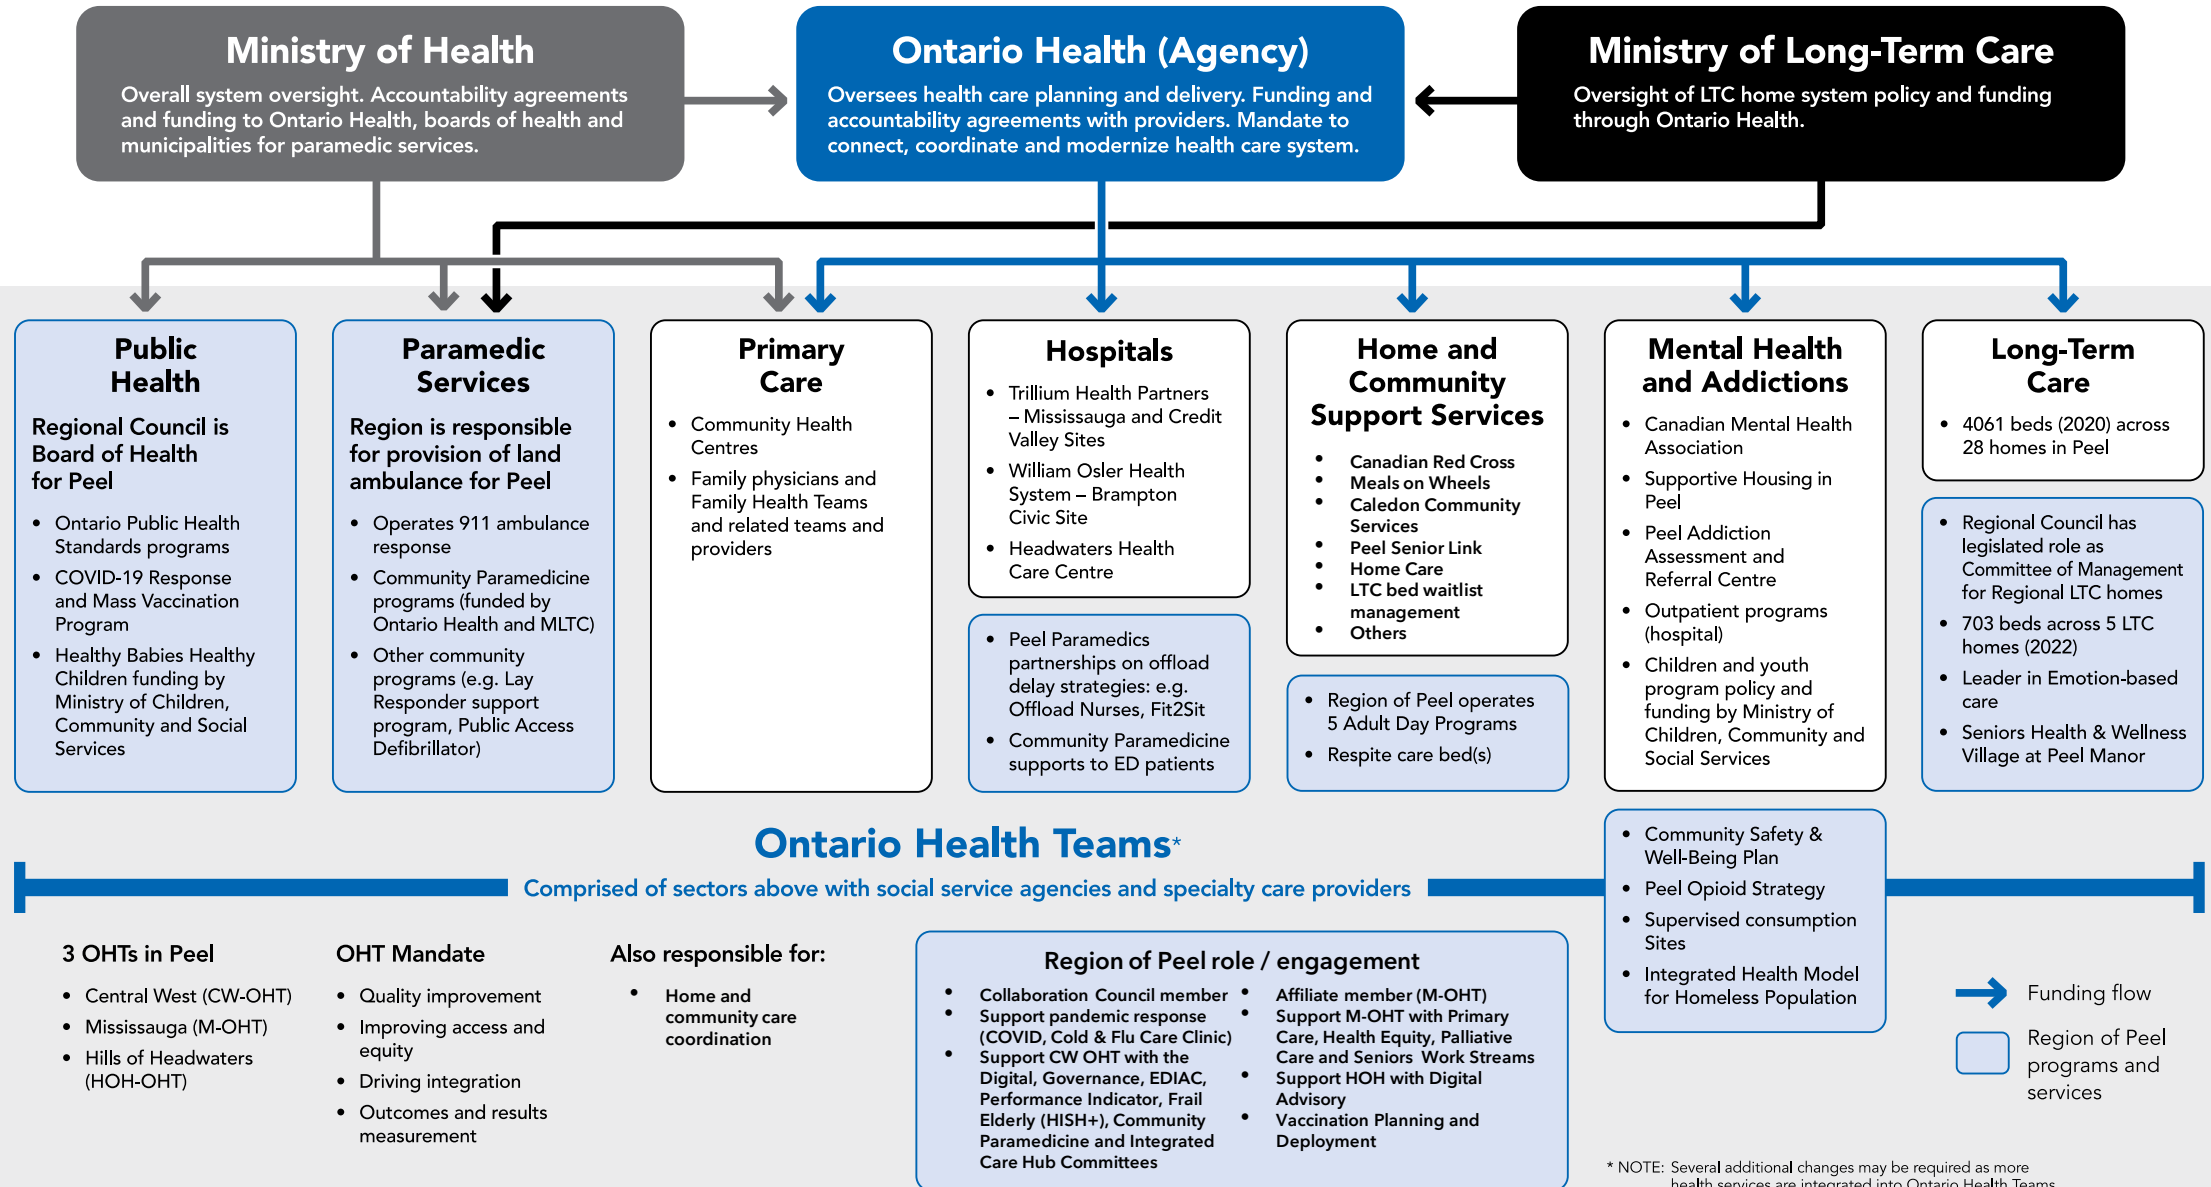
Ministry of Health
Overall system oversight. Accountability agreements and funding to Ontario Health, boards of health and municipalities for paramedic services.

Ontario Health (Agency)
Oversees health care planning and delivery. Funding and accountability agreements with providers. Mandate to connect, coordinate and modernize health care system.

Ministry of Long-Term Care
Oversight of LTC home system policy and funding through Ontario Health.

Public Health
Regional Council is Board of Health for Peel
- Ontario Public Health Standards programs
- COVID-19 Response and Mass Vaccination Program
- Healthy Babies Healthy Children funding by Ministry of Children, Community and Social Services

Paramedic Services
Region is responsible for provision of land ambulance for Peel
- Operates 911 ambulance response
- Community Paramedicine programs (funded by Ontario Health and MLTC)
- Other community programs (e.g. Lay Responder support program, Public Access Defibrillator)

Primary Care
- Community Health Centres
- Family physicians and Family Health Teams and related teams and providers

Hospitals
- Trillium Health Partners – Mississauga and Credit Valley Sites
- William Osler Health System – Brampton Civic Site
- Headwaters Health Care Centre

- Peel Paramedics partnerships on offload delay strategies: e.g. Offload Nurses, Fit2Sit
- Community Paramedicine supports to ED patients

Home and Community Support Services
- Canadian Red Cross
- Meals on Wheels
- Caledon Community Services
- Peel Senior Link
- Home Care
- LTC bed waitlist management
- Others

- Region of Peel operates 5 Adult Day Programs
- Respite care bed(s)

Mental Health and Addictions
- Canadian Mental Health Association
- Supportive Housing in Peel
- Peel Addiction Assessment and Referral Centre
- Outpatient programs (hospital)
- Children and youth program policy and funding by Ministry of Children, Community and Social Services

- Community Safety & Well-Being Plan
- Peel Opioid Strategy
- Supervised consumption Sites
- Integrated Health Model for Homeless Population

Long-Term Care
- 4061 beds (2020) across 28 homes in Peel

- Regional Council has legislated role as Committee of Management for Regional LTC homes
- 703 beds across 5 LTC homes (2022)
- Leader in Emotion-based care
- Seniors Health & Wellness Village at Peel Manor

Ontario Health Teams*
Comprised of sectors above with social service agencies and specialty care providers

3 OHTs in Peel
- Central West (CW-OHT)
- Mississauga (M-OHT)
- Hills of Headwaters (HOH-OHT)

OHT Mandate
- Quality improvement
- Improving access and equity
- Driving integration
- Outcomes and results measurement

Also responsible for:
- Home and community care coordination

Region of Peel role / engagement
- Collaboration Council member
- Support pandemic response (COVID, Cold & Flu Care Clinic)
- Support CW OHT with the Digital, Governance, EDIAC, Performance Indicator, Frail Elderly (HISH+), Community Paramedicine and Integrated Care Hub Committees
- Affiliate member (M-OHT)
- Support M-OHT with Primary Care, Health Equity, Palliative Care and Seniors Work Streams
- Support HOH with Digital Advisory
- Vaccination Planning and Deployment

Funding flow
Region of Peel programs and services

* NOTE: Several additional changes may be required as more health services are integrated into Ontario Health Teams